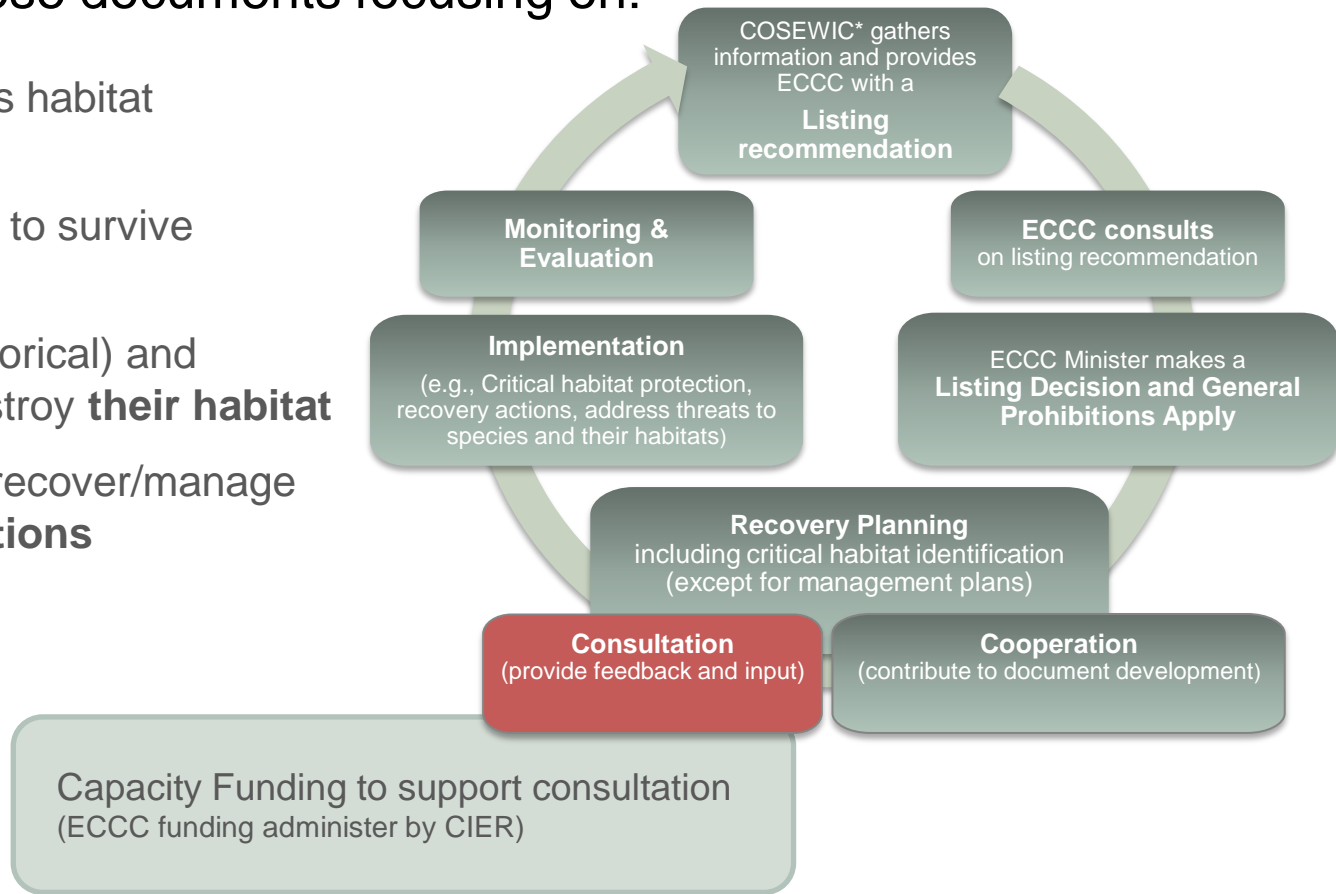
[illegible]ose documents focusing on:

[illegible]s habitat

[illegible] to survive

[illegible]orical) and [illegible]stroy **their habitat**

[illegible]recover/manage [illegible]tions

COSEWIC* gathers information and provides ECCC with a

**Listing recommendation**

**ECCC consults** on listing recommendation

ECCC Minister makes a **Listing Decision and General Prohibitions Apply**

**Recovery Planning** including critical habitat identification (except for management plans)

**Consultation** (provide feedback and input)

**Cooperation** (contribute to document development)

**Implementation** (e.g., Critical habitat protection, recovery actions, address threats to species and their habitats)

**Monitoring & Evaluation**

Capacity Funding to support consultation (ECCC funding administer by CIER)